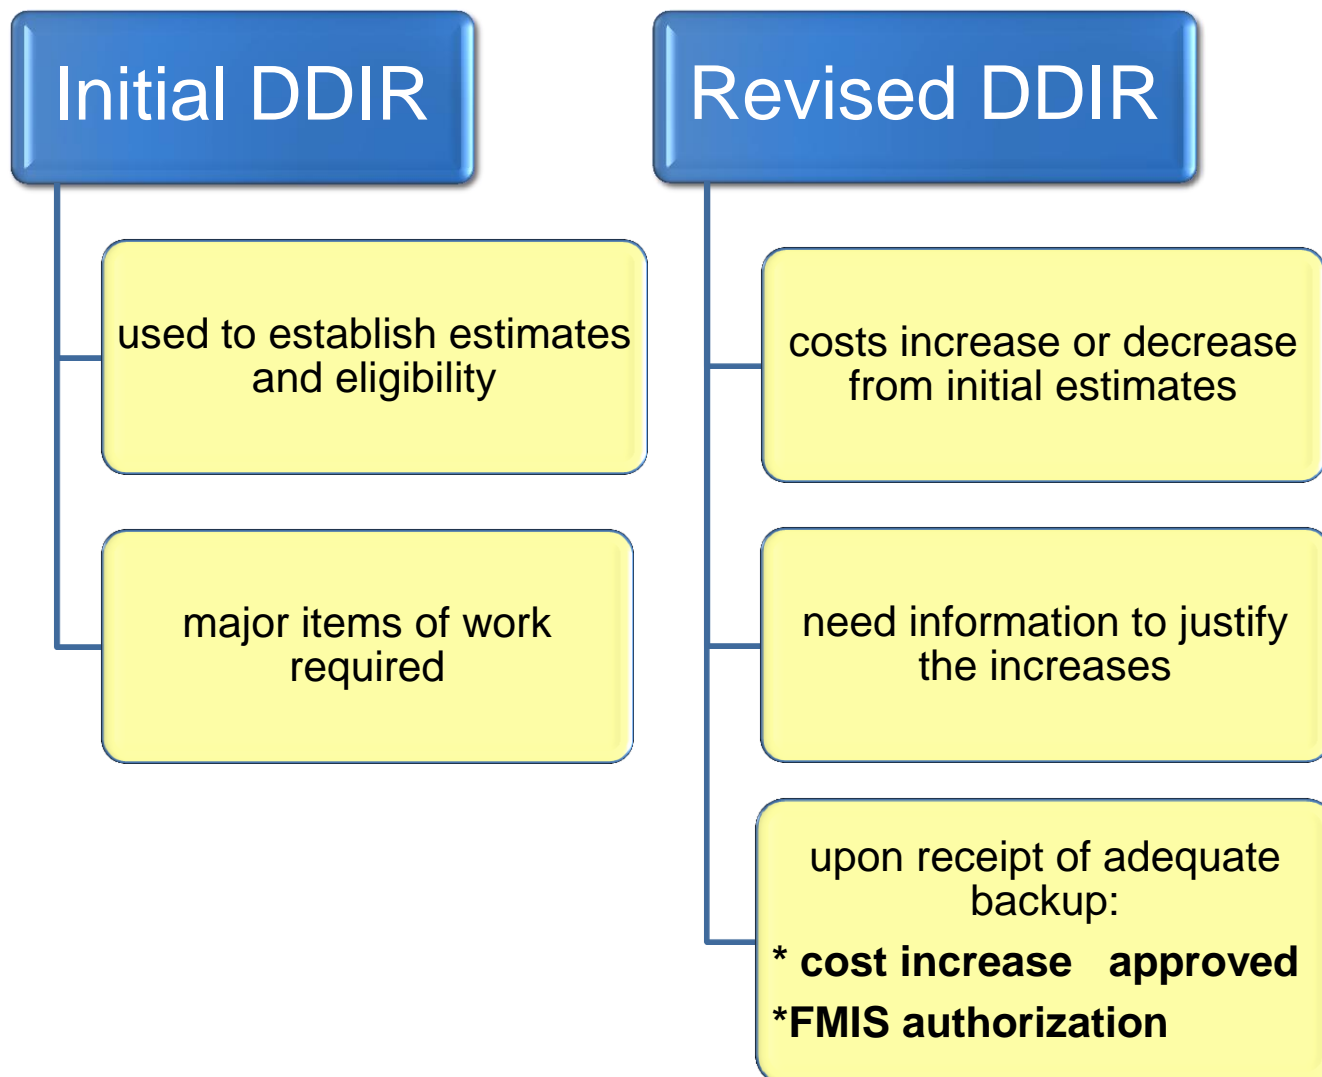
Initial DDIR

used to establish estimates and eligibility

major items of work required

Revised DDIR

costs increase or decrease from initial estimates

need information to justify the increases

upon receipt of adequate backup:

* cost increase approved

*FMIS authorization